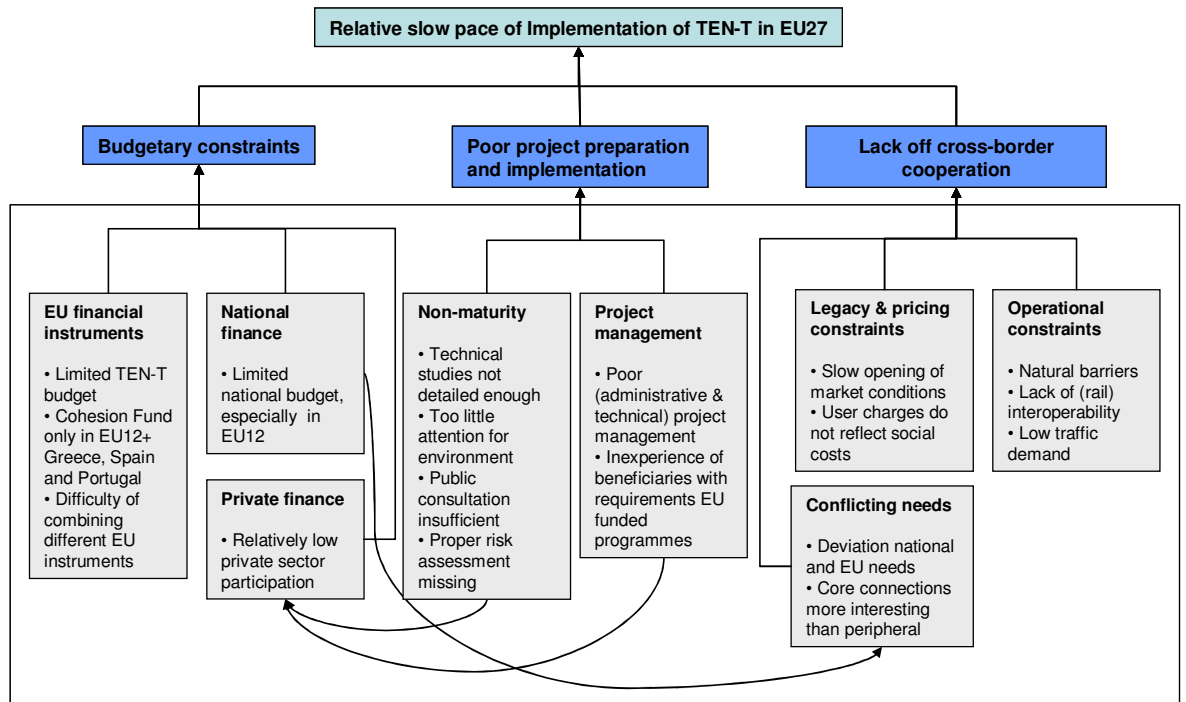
Relative slow pace of Implementation of TEN-T in EU27

Budgetary constraints

Poor project preparation and implementation

Lack off cross-border cooperation

EU financial instruments

• Limited TEN-T budget
• Cohesion Fund only in EU12+ Greece, Spain and Portugal
• Difficulty of combining different EU instruments

National finance

• Limited national budget, especially in EU12

Private finance

• Relatively low private sector participation

Non-maturity

• Technical studies not detailed enough
• Too little attention for environment
• Public consultation insufficient
• Proper risk assessment missing

Project management

• Poor (administrative & technical) project management
• Inexperience of beneficiaries with requirements EU funded programmes

Legacy & pricing constraints

• Slow opening of market conditions
• User charges do not reflect social costs

Operational constraints

• Natural barriers
• Lack of (rail) interoperability
• Low traffic demand

Conflicting needs

• Deviation national and EU needs
• Core connections more interesting than peripheral